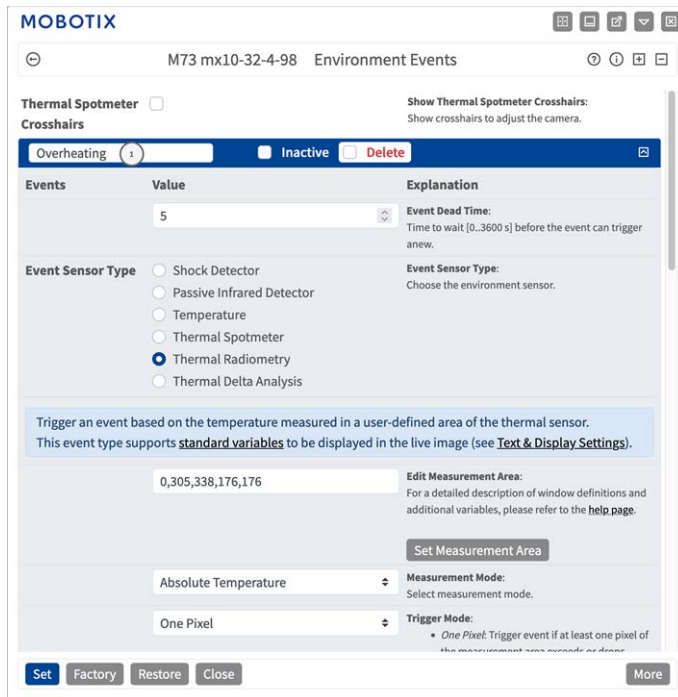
MOBOTIX

M73 mx10-32-4-98 Environment Events

Thermal Spotmeter Crosshairs

Show Thermal Spotmeter Crosshairs:
Show crosshairs to adjust the camera.

Overheating 1 Inactive Delete

| Events | Value | Explanation |
|---|---|---|
| | 5 | Event Dead Time: Time to wait [0..3600 s] before the event can trigger anew. |
| Event Sensor Type | Shock Detector<br>Passive Infrared Detector<br>Temperature<br>Thermal Spotmeter<br>Thermal Radiometry<br>Thermal Delta Analysis | Event Sensor Type: Choose the environment sensor. |

Trigger an event based on the temperature measured in a user-defined area of the thermal sensor. This event type supports standard variables to be displayed in the live image (see Text & Display Settings).

| | Value | Explanation |
|---|---|---|
| | 0,305,338,176,176 | Edit Measurement Area: For a detailed description of window definitions and additional variables, please refer to the help page. |
| | | Set Measurement Area |
| | Absolute Temperature | Measurement Mode: Select measurement mode. |
| | One Pixel | Trigger Mode: • One Pixel: Trigger event if at least one pixel of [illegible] |

Set Factory Restore Close More